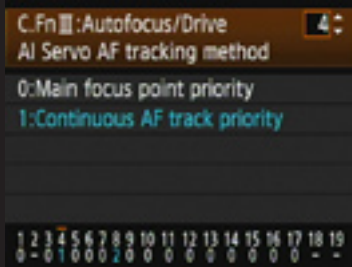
C.Fn III:Autofocus/Drive 4
AI Servo AF tracking method

0:Main focus point priority
1:Continuous AF track priority

1 2 3 4 5 6 7 8 9 10 11 12 13 14 15 16 17 18 19
0 - 0 1 0 0 0 2 0 0 0 0 0 0 0 0 0 - -